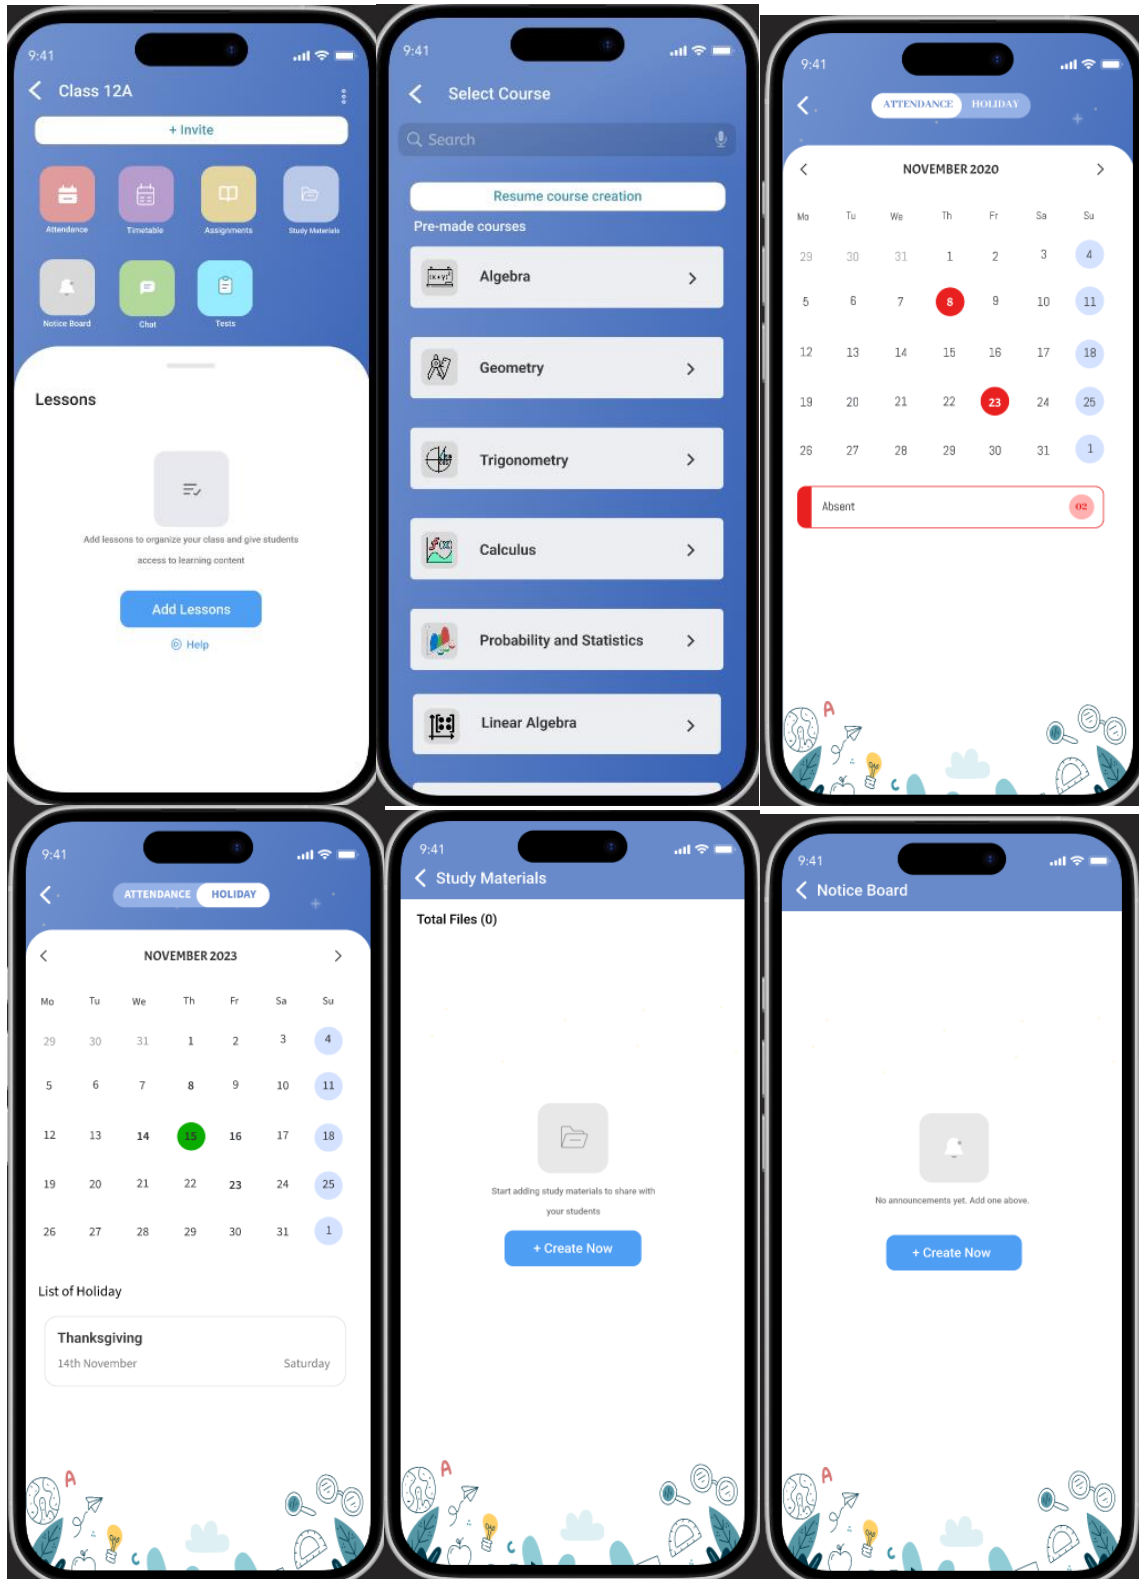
9:41

Class 12A

+ Invite

Attendance

Timetable

Assignments

Study Materials

Notice Board

Chat

Tests

Lessons

Add lessons to organize your class and give students access to learning content

Add Lessons

Help

9:41

Select Course

Search

Resume course creation

Pre-made courses

Algebra

Geometry

Trigonometry

Calculus

Probability and Statistics

Linear Algebra

9:41

ATTENDANCE HOLIDAY

NOVEMBER 2020

| Mo | Tu | We | Th | Fr | Sa | Su |
|---|---|---|---|---|---|---|
| 29 | 30 | 31 | 1 | 2 | 3 | 4 |
| 5 | 6 | 7 | 8 | 9 | 10 | 11 |
| 12 | 13 | 14 | 15 | 16 | 17 | 18 |
| 19 | 20 | 21 | 22 | 23 | 24 | 25 |
| 26 | 27 | 28 | 29 | 30 | 31 | 1 |

Absent 02

A

9:41

ATTENDANCE HOLIDAY

NOVEMBER 2023

| Mo | Tu | We | Th | Fr | Sa | Su |
|---|---|---|---|---|---|---|
| 29 | 30 | 31 | 1 | 2 | 3 | 4 |
| 5 | 6 | 7 | 8 | 9 | 10 | 11 |
| 12 | 13 | 14 | 15 | 16 | 17 | 18 |
| 19 | 20 | 21 | 22 | 23 | 24 | 25 |
| 26 | 27 | 28 | 29 | 30 | 31 | 1 |

List of Holiday

Thanksgiving

14th November Saturday

A

9:41

Study Materials

Total Files (0)

Start adding study materials to share with your students

+ Create Now

A

9:41

Notice Board

No announcements yet. Add one above.

+ Create Now

A